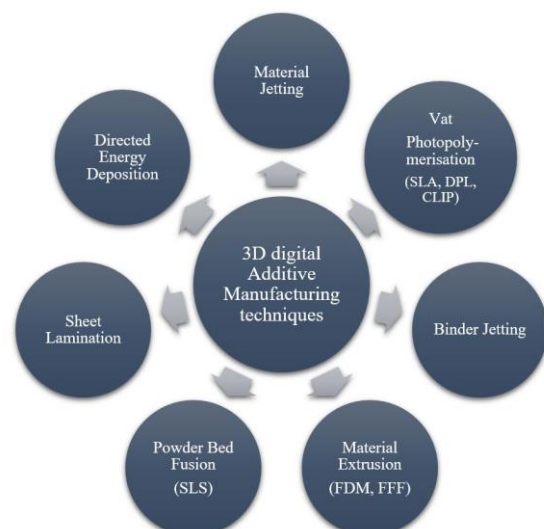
3D digital Additive Manufacturing techniques

Material Jetting

Vat Photopolymerisation (SLA, DPL, CLIP)

Binder Jetting

Material Extrusion (FDM, FFF)

Powder Bed Fusion (SLS)

Sheet Lamination

Directed Energy Deposition